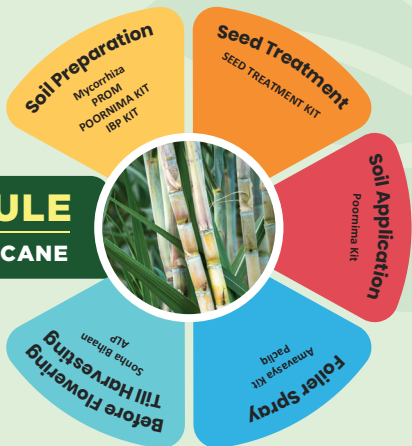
Soil Preparation
Mycorrhiza
PROM
POORNIMA KIT
IBP KIT

Seed Treatment
SEED TREATMENT KIT

Soil Application
Poornima Kit

Foliar Spray
Amavasya Kit
Padiq

Before Flowering Till Harvesting
Sonha Bihaan
ALP

ULE
CANE